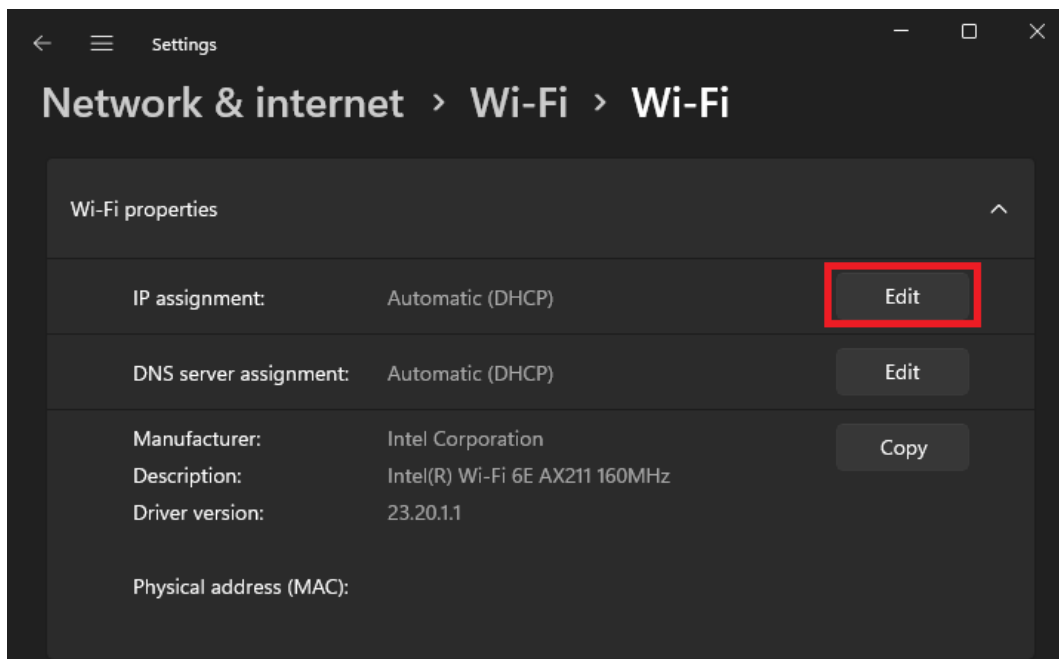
Settings

Network & internet › Wi-Fi › Wi-Fi

Wi-Fi properties

IP assignment: Automatic (DHCP) Edit

DNS server assignment: Automatic (DHCP) Edit

Manufacturer: Intel Corporation
Description: Intel(R) Wi-Fi 6E AX211 160MHz
Driver version: 23.20.1.1

Copy

Physical address (MAC):